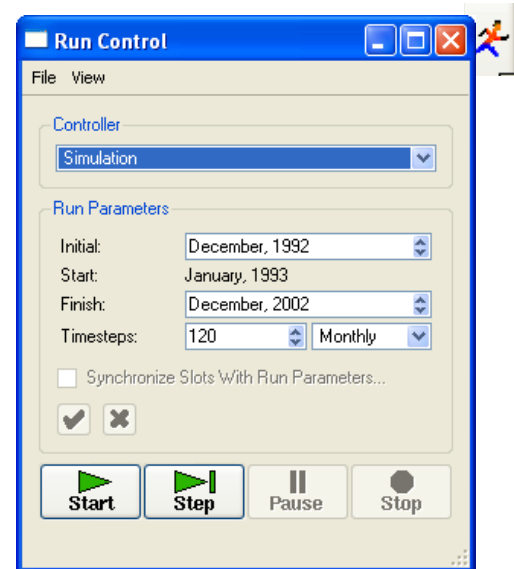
Run Control

File View

Controller

Simulation

Run Parameters

Initial: December, 1992

Start: January, 1993

Finish: December, 2002

Timesteps: 120 Monthly

Synchronize Slots With Run Parameters...

Start Step Pause Stop